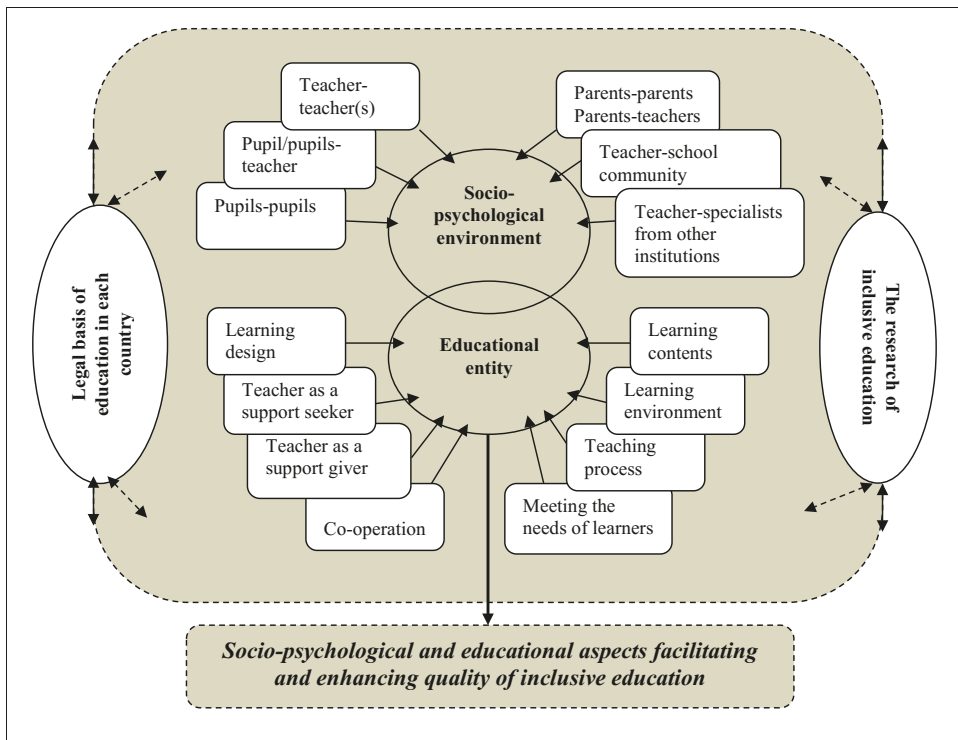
Teacher-teacher(s)

Pupil/pupils-teacher

Pupils-pupils

Parents-parents
Parents-teachers

Teacher-school community

Teacher-specialists from other institutions

Socio-psychological environment

Legal basis of education in each country

The research of inclusive education

Learning design

Teacher as a support seeker

Teacher as a support giver

Co-operation

Educational entity

Learning contents

Learning environment

Teaching process

Meeting the needs of learners

*Socio-psychological and educational aspects facilitating and enhancing quality of inclusive education*